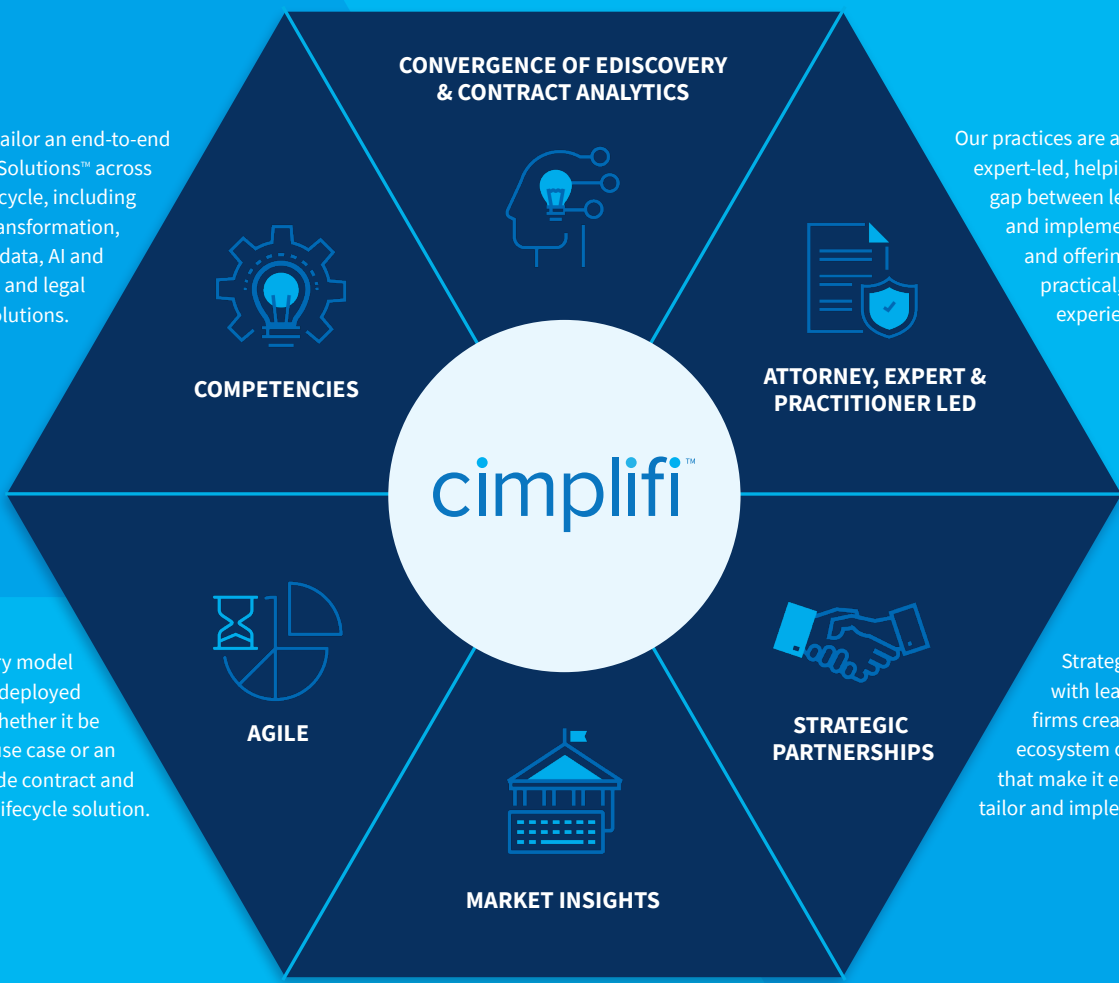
CONVERGENCE OF EDISCOVERY & CONTRACT ANALYTICS

ailor an end-to-end Solutions™ across cycle, including ansformation, data, AI and and legal olutions.

COMPETENCIES

Our practices are a expert-led, helpi gap between le and impleme and offerin practical, experie

ATTORNEY, EXPERT & PRACTITIONER LED

cimplifi™

y model deployed hether it be use case or an de contract and ifecycle solution.

AGILE

Strateg with lea firms crea ecosystem o that make it e tailor and imple

STRATEGIC PARTNERSHIPS

MARKET INSIGHTS